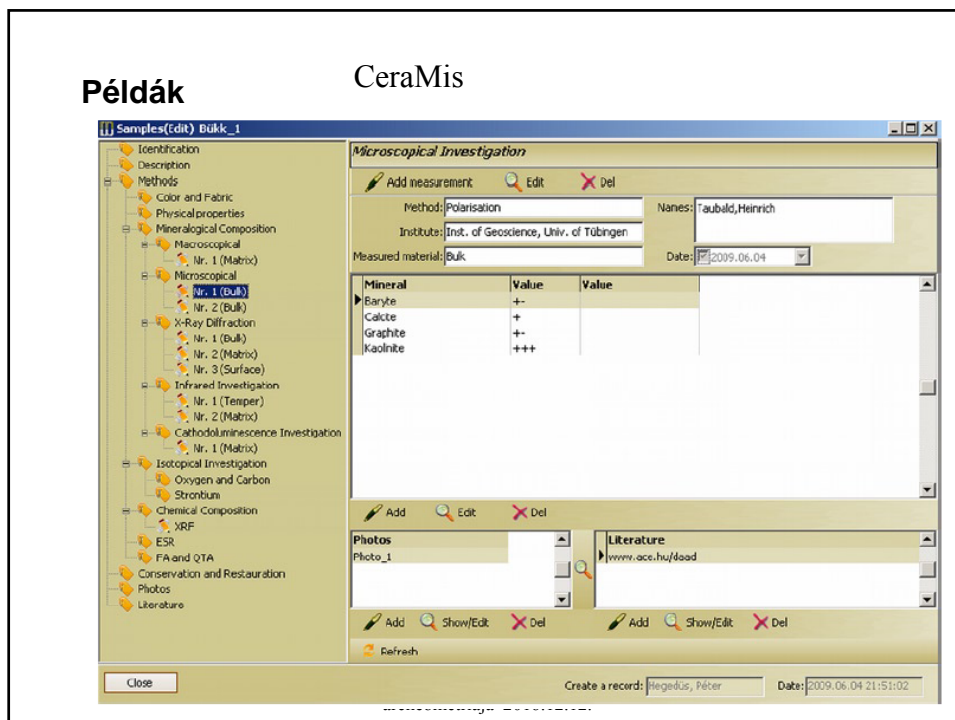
Példák

CeraMis

Samples(Edit) Bükk_1

Identification
Description
Methods
Color and Fabric
Physical properties
Mineralogical Composition
Macroscopical
Nr. 1 (Matrix)
Microscopical
Nr. 1 (Bulk)
Nr. 2 (Bulk)
X-Ray Diffraction
Nr. 1 (Bulk)
Nr. 2 (Matrix)
Nr. 3 (Surface)
Infrared Investigation
Nr. 1 (Temper)
Nr. 2 (Matrix)
Cathodoluminescence Investigation
Nr. 1 (Matrix)
Isotopical Investigation
Oxygen and Carbon
Strontium
Chemical Composition
XRF
ESR
FA and QTA
Conservation and Restauration
Photos
Literature

Microscopical Investigation

Add measurement Edit Del

Method: Polarisation
Institute: Inst. of Geoscience, Univ. of Tübingen
Measured material: Bulk
Names: Taubald,Heinrich
Date: 2009.06.04

| Mineral | Value | Value |
|---|---|---|
| Baryte | +- | |
| Calcte | + | |
| Graphite | +- | |
| Kaolinite | +++ | |

Add Edit Del

Photos
Photo_1

Literature
www.ace.hu/daad

Add Show/Edit Del Add Show/Edit Del

Refresh

Close

Create a record: Hegedűs, Péter Date: 2009.06.04 21:51:02

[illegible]